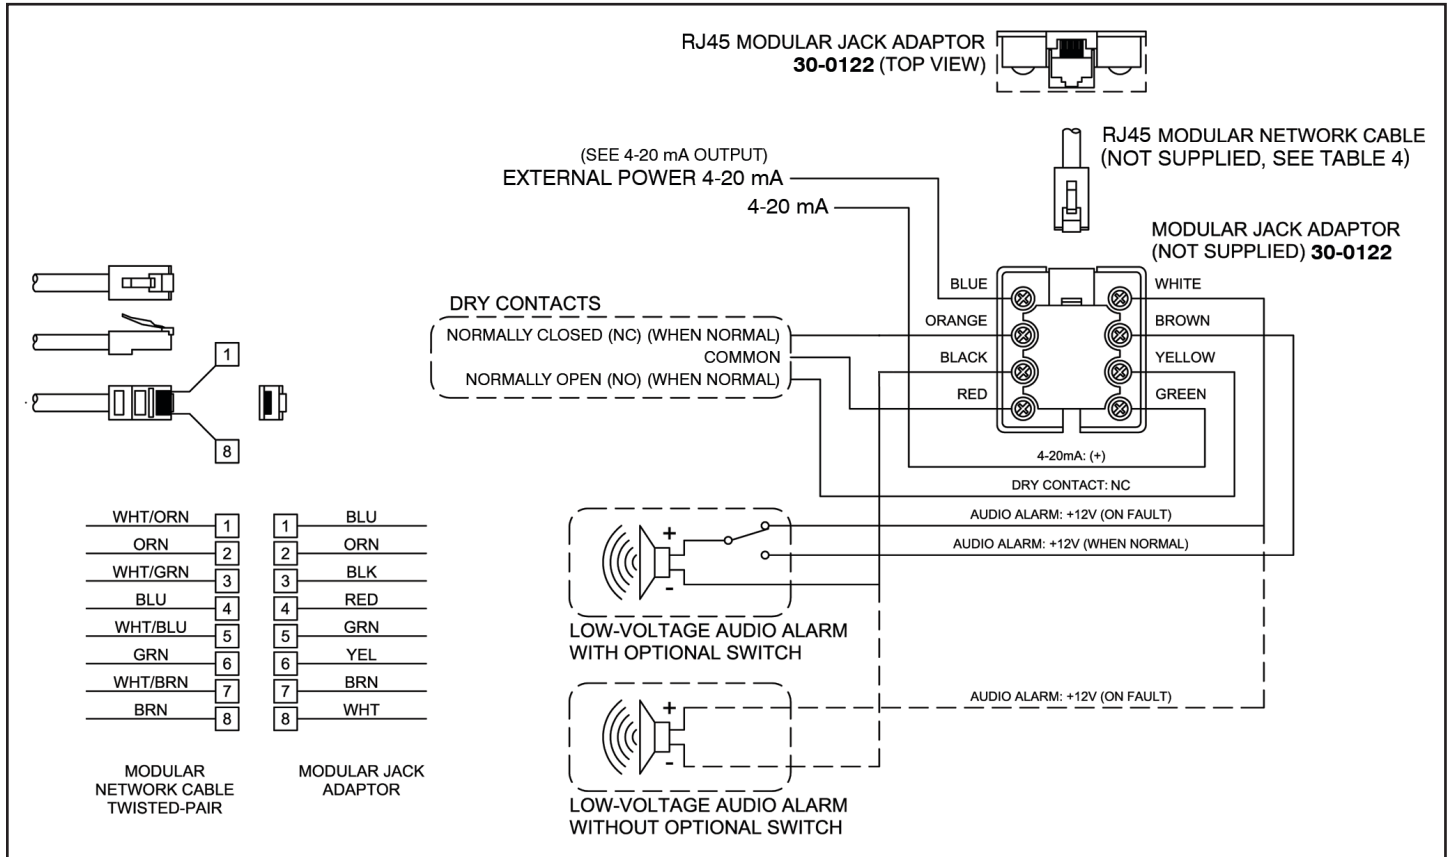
RJ45 MODULAR JACK ADAPTOR
**30-0122** (TOP VIEW)

RJ45 MODULAR NETWORK CABLE
(NOT SUPPLIED, SEE TABLE 4)

(SEE 4-20 mA OUTPUT)
EXTERNAL POWER 4-20 mA

4-20 mA

MODULAR JACK ADAPTOR
(NOT SUPPLIED) **30-0122**

DRY CONTACTS
NORMALLY CLOSED (NC) (WHEN NORMAL)
COMMON
NORMALLY OPEN (NO) (WHEN NORMAL)

BLUE
ORANGE
BLACK
RED

WHITE
BROWN
YELLOW
GREEN

4-20mA: (+)

DRY CONTACT: NC

AUDIO ALARM: +12V (ON FAULT)

AUDIO ALARM: +12V (WHEN NORMAL)

+
-

LOW-VOLTAGE AUDIO ALARM
WITH OPTIONAL SWITCH

AUDIO ALARM: +12V (ON FAULT)

+
-

LOW-VOLTAGE AUDIO ALARM
WITHOUT OPTIONAL SWITCH

1

8

| | | | |
|---|---|---|---|
| WHT/ORN | 1 | 1 | BLU |
| ORN | 2 | 2 | ORN |
| WHT/GRN | 3 | 3 | BLK |
| BLU | 4 | 4 | RED |
| WHT/BLU | 5 | 5 | GRN |
| GRN | 6 | 6 | YEL |
| WHT/BRN | 7 | 7 | BRN |
| BRN | 8 | 8 | WHT |

MODULAR
NETWORK CABLE
TWISTED-PAIR

MODULAR JACK
ADAPTOR